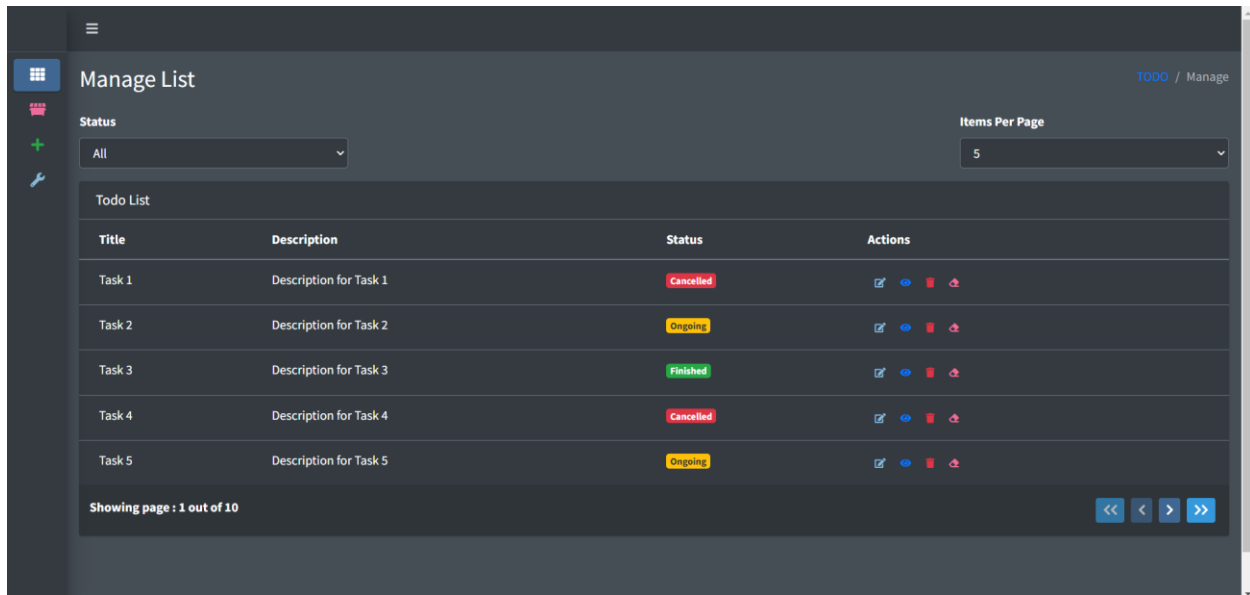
Manage List

TODO / Manage

Status

All

Items Per Page

5

Todo List

| Title | Description | Status | Actions |
|---|---|---|---|
| Task 1 | Description for Task 1 | Cancelled | |
| Task 2 | Description for Task 2 | Ongoing | |
| Task 3 | Description for Task 3 | Finished | |
| Task 4 | Description for Task 4 | Cancelled | |
| Task 5 | Description for Task 5 | Ongoing | |

Showing page : 1 out of 10